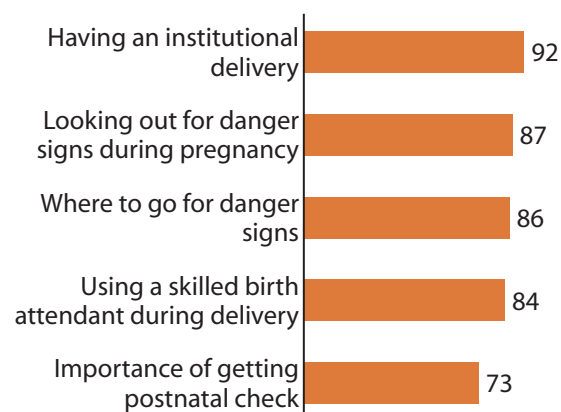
Having an institutional delivery 92

Looking out for danger signs during pregnancy 87

Where to go for danger signs 86

Using a skilled birth attendant during delivery 84

Importance of getting postnatal check 73